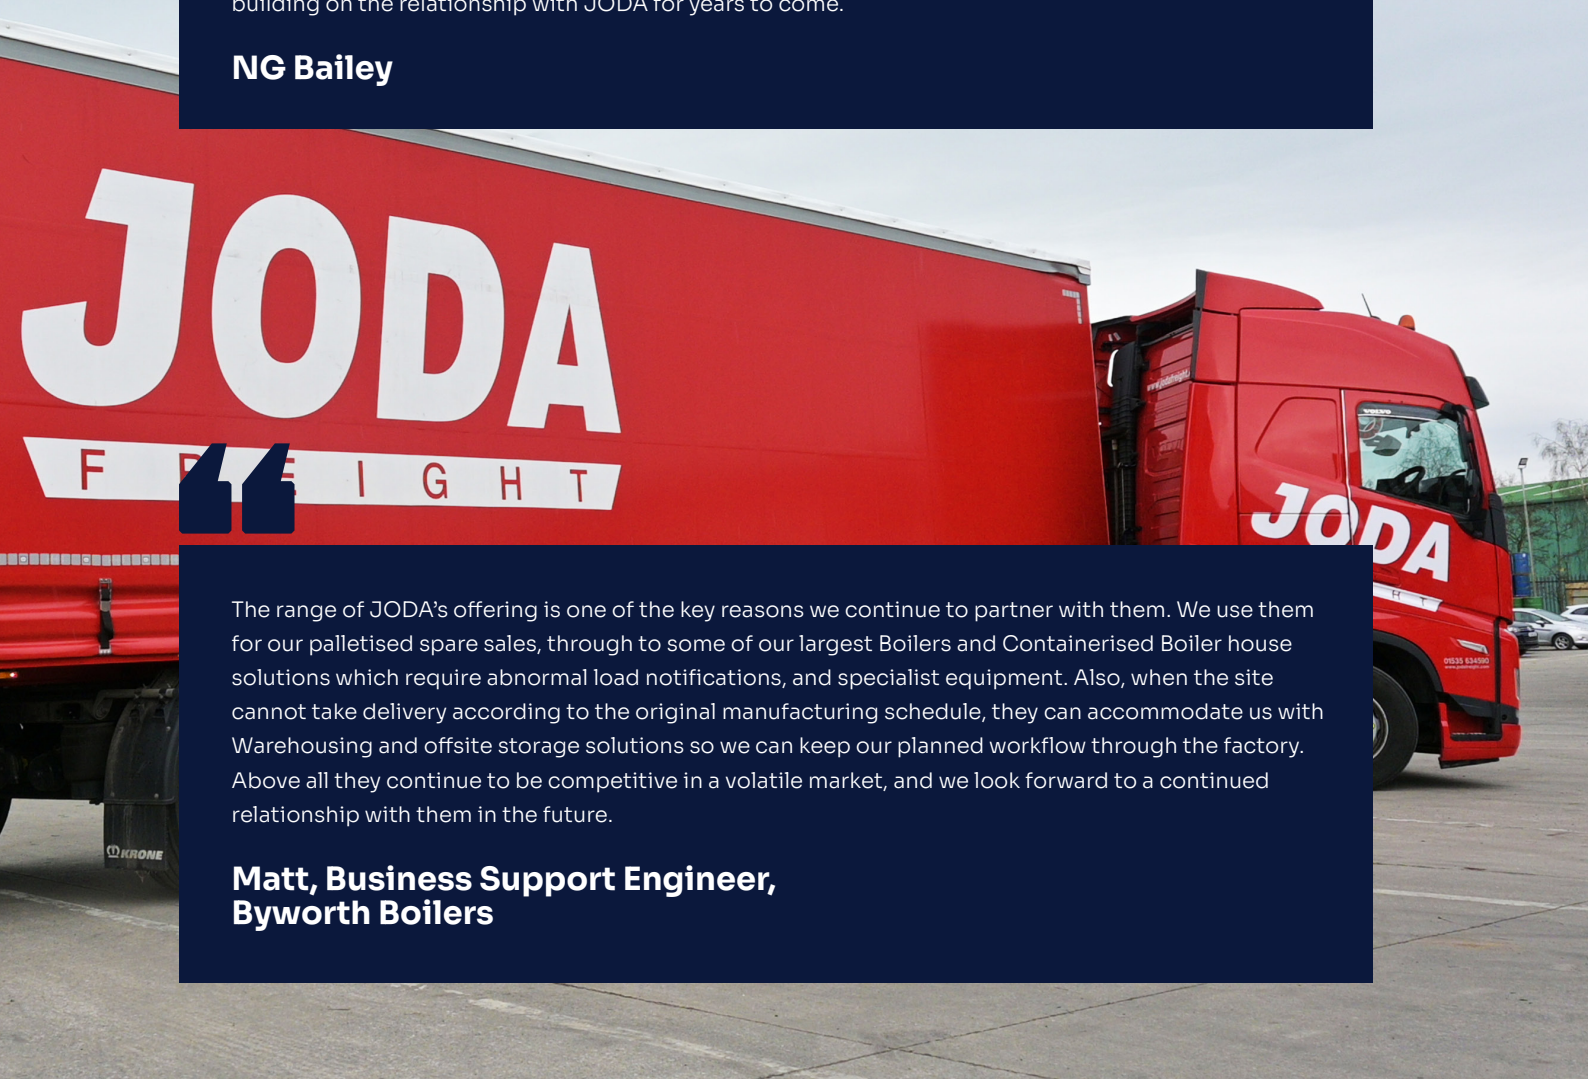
building on the relationship with JODA for years to come.

NG Bailey

JODA
FREIGHT

The range of JODA's offering is one of the key reasons we continue to partner with them. We use them for our palletised spare sales, through to some of our largest Boilers and Containerised Boiler house solutions which require abnormal load notifications, and specialist equipment. Also, when the site cannot take delivery according to the original manufacturing schedule, they can accommodate us with Warehousing and offsite storage solutions so we can keep our planned workflow through the factory. Above all they continue to be competitive in a volatile market, and we look forward to a continued relationship with them in the future.

Matt, Business Support Engineer, Byworth Boilers

KRONE

JODA